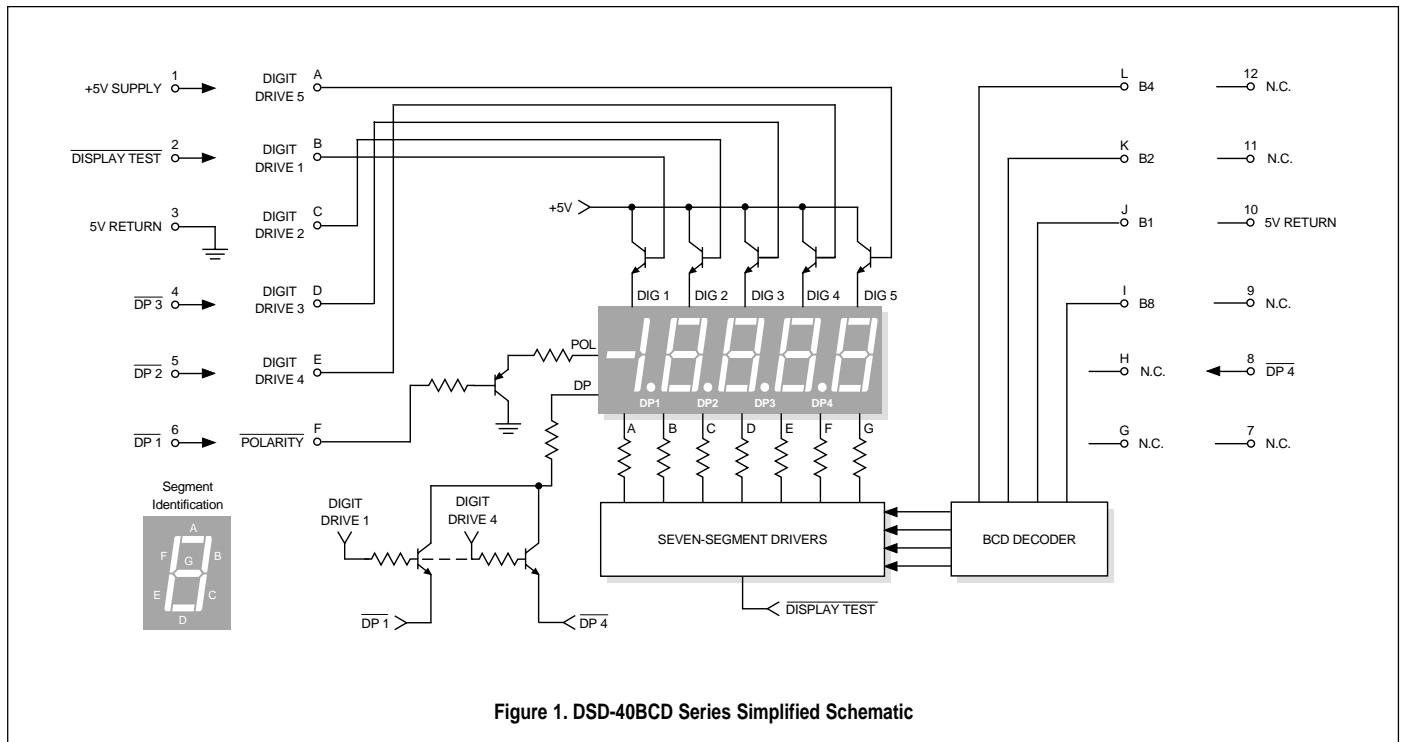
1 +5V SUPPLY

2 $\overline{\text{DISPLAY TEST}}$

3 5V RETURN

4 $\overline{\text{DP 3}}$

5 $\overline{\text{DP 2}}$

6 $\overline{\text{DP 1}}$

A DIGIT DRIVE 5

B DIGIT DRIVE 1

C DIGIT DRIVE 2

D DIGIT DRIVE 3

E DIGIT DRIVE 4

F $\overline{\text{POLARITY}}$

+5V

DIG 1 DIG 2 DIG 3 DIG 4 DIG 5

POL

DP

DP1 DP2 DP3 DP4

A B C D E F G

L B4

K B2

J B1

I B8

H N.C.

G N.C.

12 N.C.

11 N.C.

10 5V RETURN

9 N.C.

8 $\overline{\text{DP 4}}$

7 N.C.

Segment Identification

A F G B E C D

DIGIT DRIVE 1

DIGIT DRIVE 4

$\overline{\text{DP 1}}$

$\overline{\text{DP 4}}$

SEVEN-SEGMENT DRIVERS

BCD DECODER

$\overline{\text{DISPLAY TEST}}$

Figure 1. DSD-40BCD Series Simplified Schematic